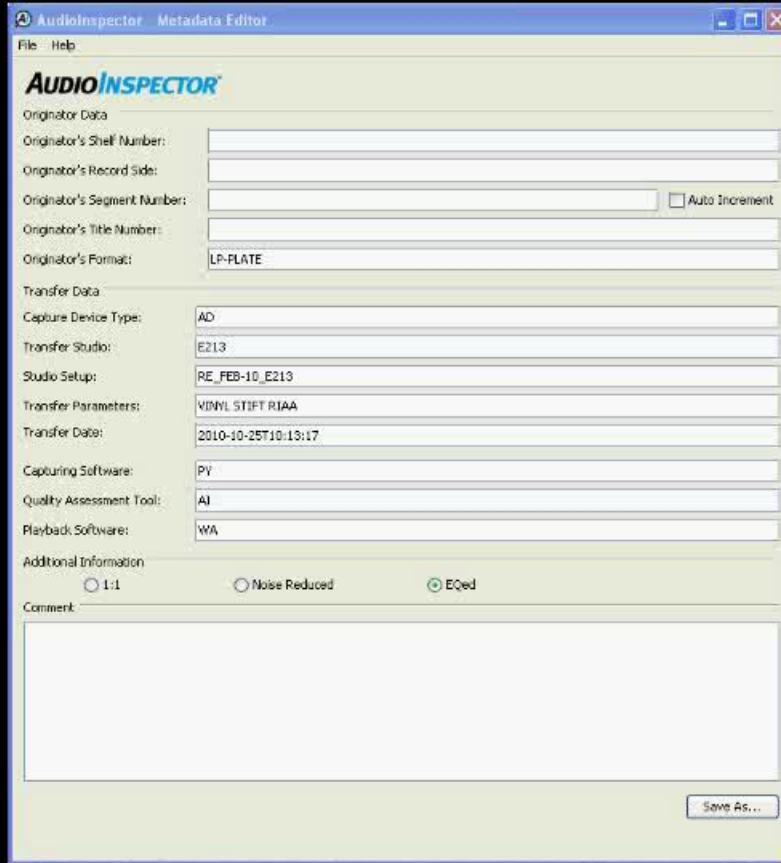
AudioInspector Metadata Editor

File Help

AUDIOINSPECTOR

Originator Data

Originator's Shelf Number:

Originator's Record Side:

Originator's Segment Number:

Auto Increment

Originator's Title Number:

Originator's Format: LP-PLATE

Transfer Data

Capture Device Type: AD

Transfer Studio: E213

Studio Setup: RE_FEB-10_E213

Transfer Parameters: VINYL STIFT RIAA

Transfer Date: 2010-10-25T10:13:17

Capturing Software: PY

Quality Assessment Tool: AI

Playback Software: WA

Additional Information

1:1

Noise Reduced

EQed

Comment

Save As...